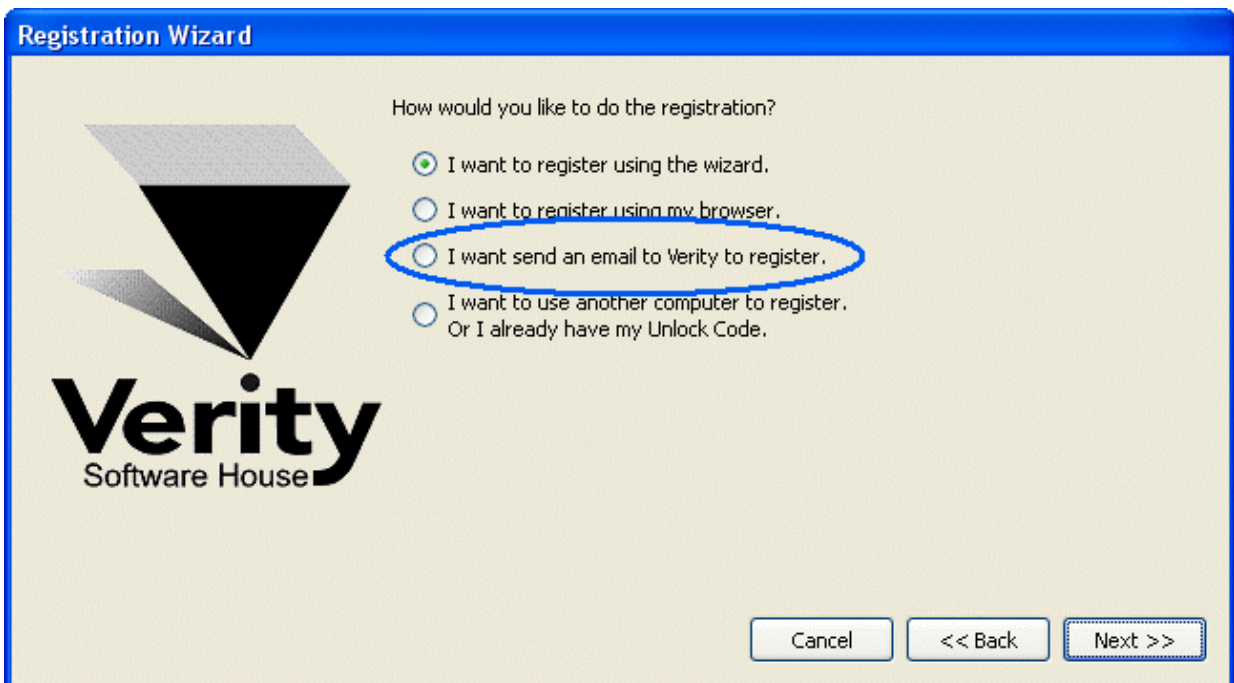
Registration Wizard

Verity
Software House

How would you like to do the registration?

I want to register using the wizard.

I want to register using my browser.

I want send an email to Verity to register.

I want to use another computer to register.
Or I already have my Unlock Code.

Cancel

<< Back

Next >>